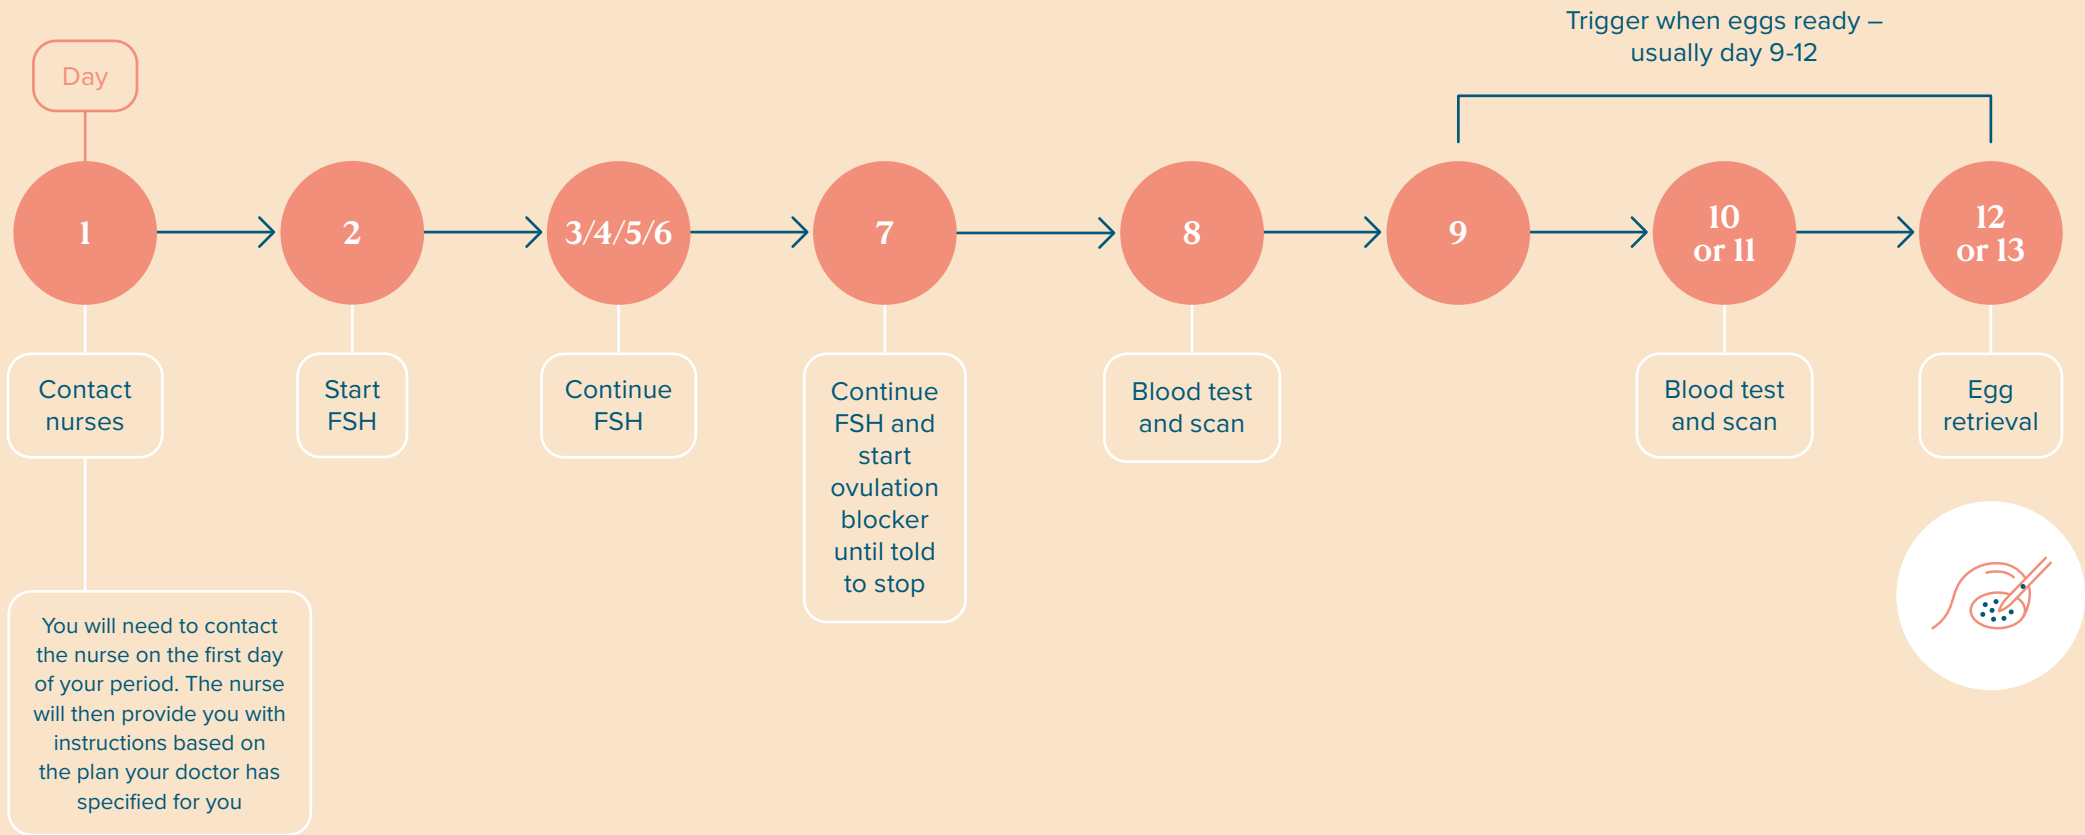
Trigger when eggs ready – usually day 9-12

Day

1

Contact nurses

You will need to contact the nurse on the first day of your period. The nurse will then provide you with instructions based on the plan your doctor has specified for you

2

Start FSH

3/4/5/6

Continue FSH

7

Continue FSH and start ovulation blocker until told to stop

8

Blood test and scan

9

10 or 11

Blood test and scan

12 or 13

Egg retrieval